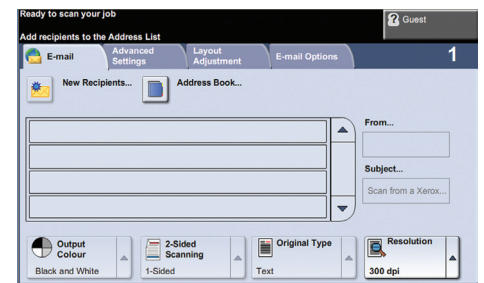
Ready to scan your job

Guest

Add recipients to the Address List

E-mail

Advanced Settings

Layout Adjustment

E-mail Options

1

New Recipients...

Address Book...

From...

Subject...

Scan from a Xerox...

Output Colour

Black and White

2-Sided Scanning

1-Sided

Original Type

Text

Resolution

300 dpi